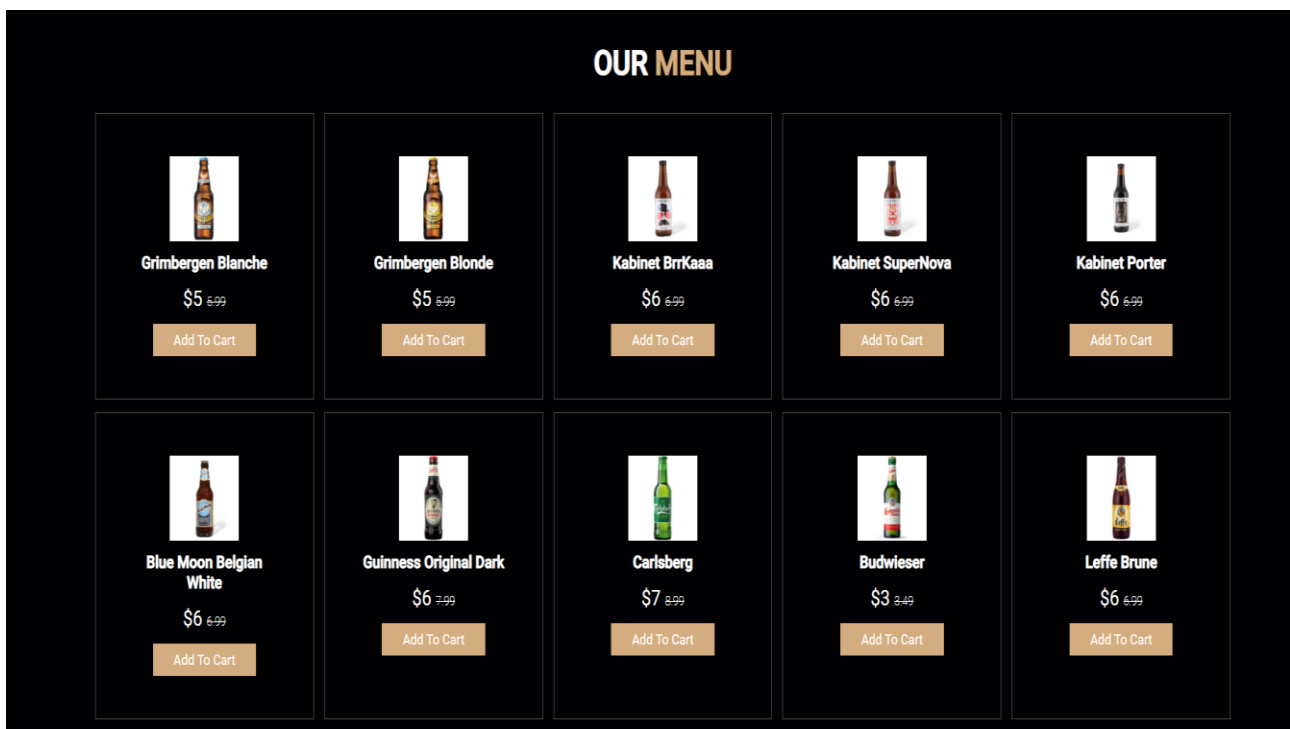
OUR MENU

Grimbergen Blanche
$5 6.99
Add To Cart

Grimbergen Blonde
$5 6.99
Add To Cart

Kabinet BrrKaaa
$6 6.99
Add To Cart

Kabinet SuperNova
$6 6.99
Add To Cart

Kabinet Porter
$6 6.99
Add To Cart

Blue Moon Belgian White
$6 6.99
Add To Cart

Guinness Original Dark
$6 7.99
Add To Cart

Carlsberg
$7 8.99
Add To Cart

Budwieser
$3 3.49
Add To Cart

Leffe Brune
$6 6.99
Add To Cart